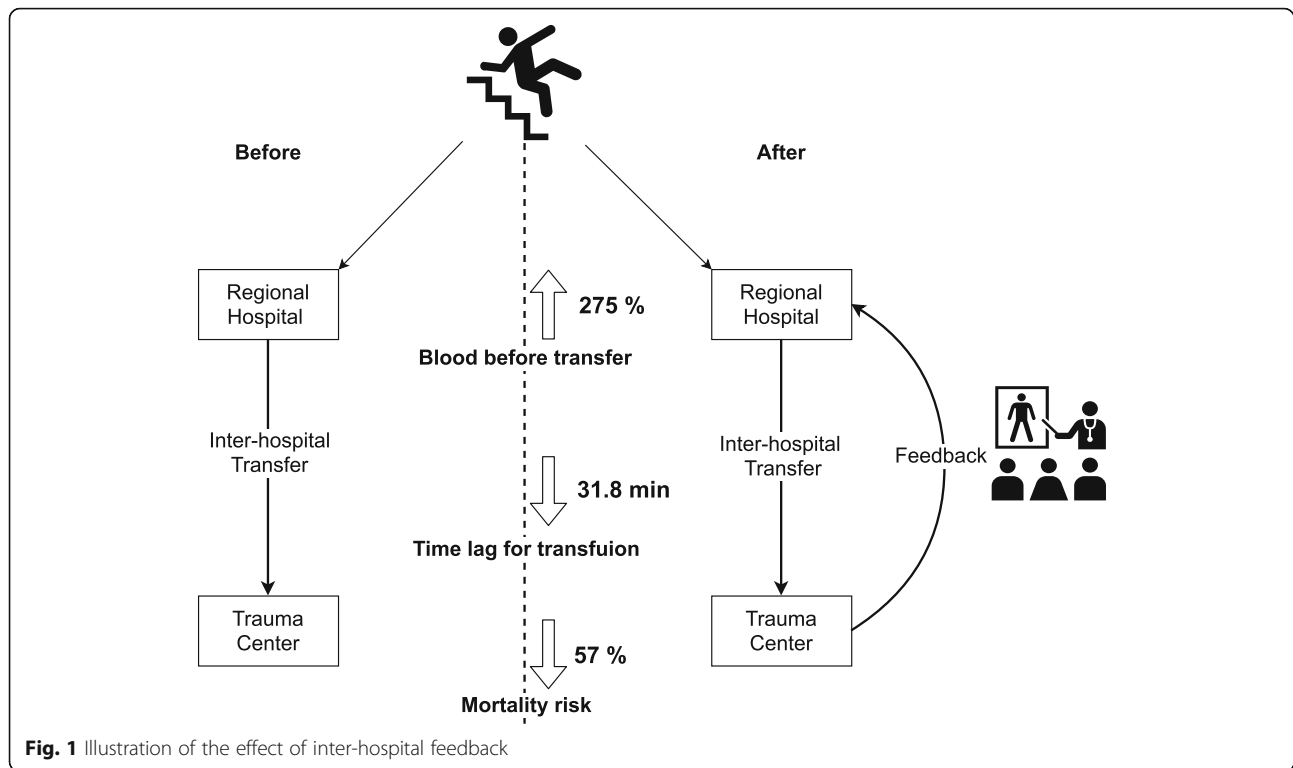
Before

After

Regional Hospital

Inter-hospital Transfer

Trauma Center

275 %

Blood before transfer

31.8 min

Time lag for transfuion

57 %

Mortality risk

Regional Hospital

Inter-hospital Transfer

Trauma Center

Feedback

**Fig. 1** Illustration of the effect of inter-hospital feedback